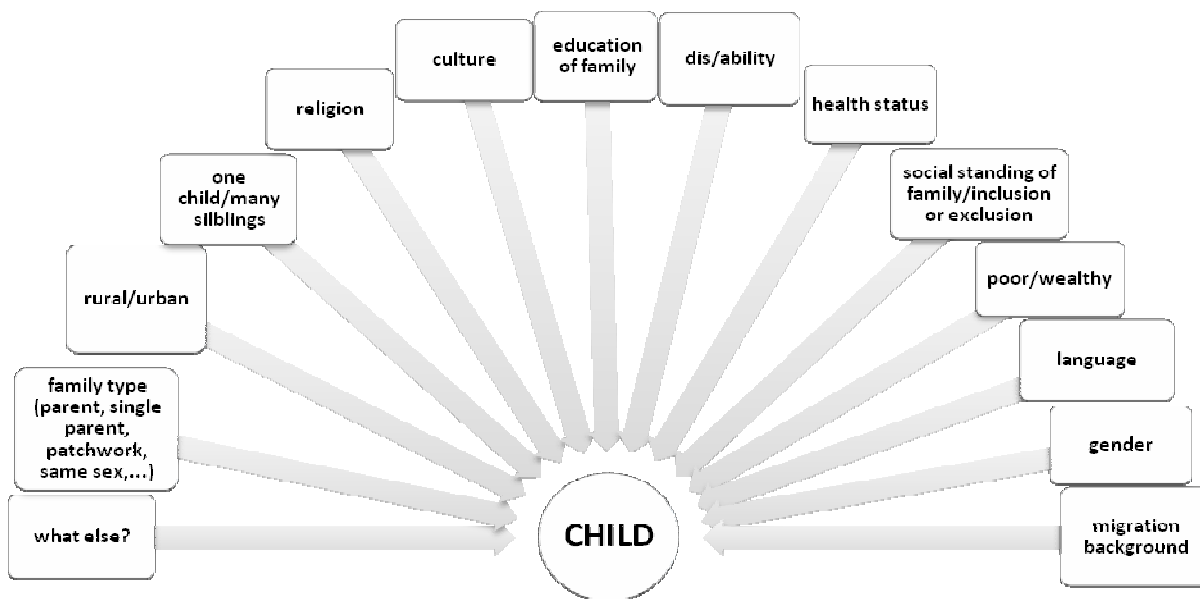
culture

education of family

dis/ability

religion

health status

one child/many siblings

social standing of family/inclusion or exclusion

rural/urban

poor/wealthy

language

family type (parent, single parent, patchwork, same sex,...)

gender

what else?

CHILD

migration background